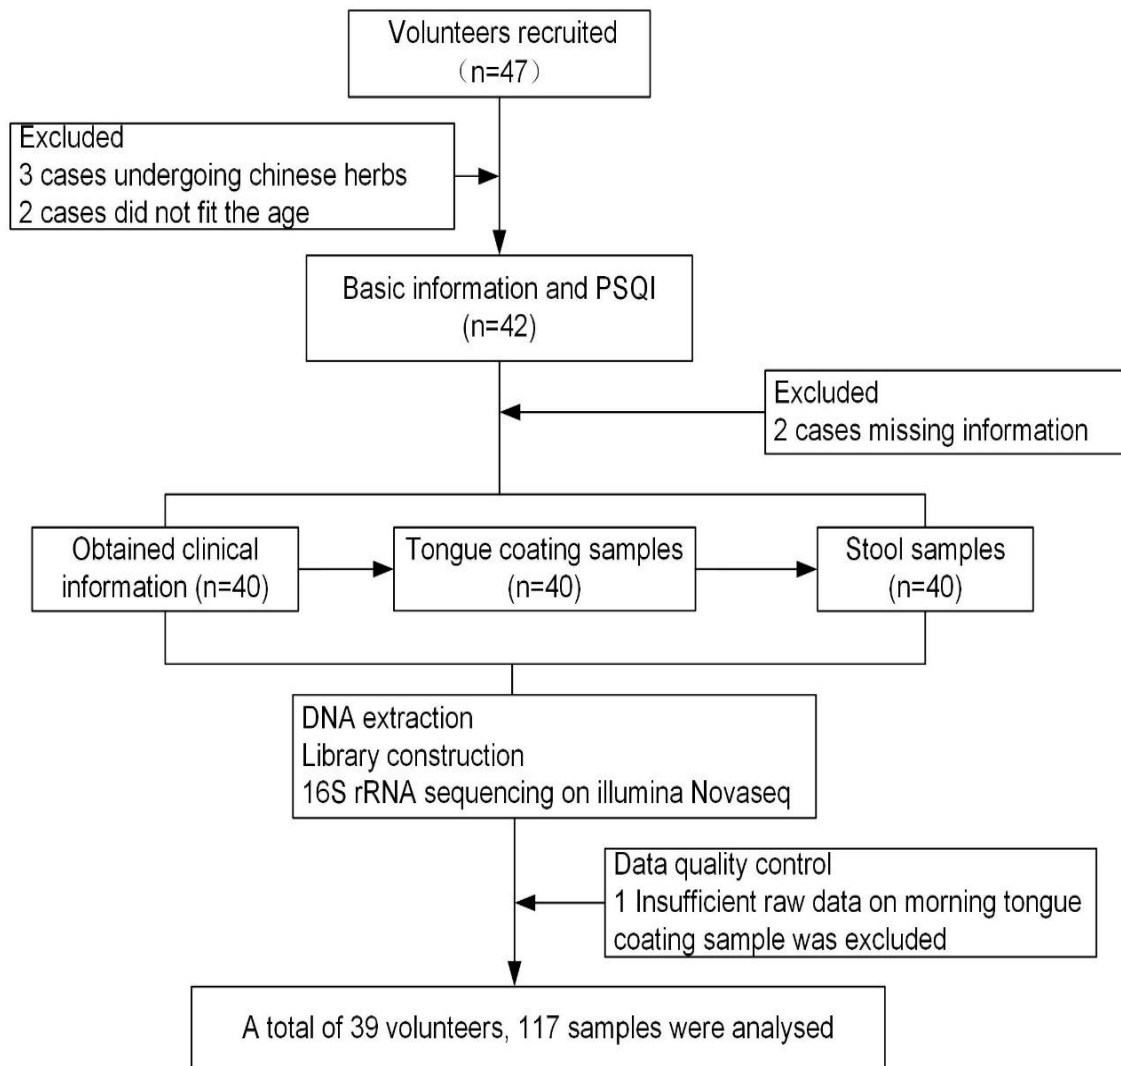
Volunteers recruited
（n=47）

Excluded
3 cases undergoing chinese herbs
2 cases did not fit the age

Basic information and PSQI
(n=42)

Excluded
2 cases missing information

Obtained clinical information (n=40)

Tongue coating samples
(n=40)

Stool samples
(n=40)

DNA extraction
Library construction
16S rRNA sequencing on illumina Novaseq

Data quality control
1 Insufficient raw data on morning tongue coating sample was excluded

A total of 39 volunteers, 117 samples were analysed